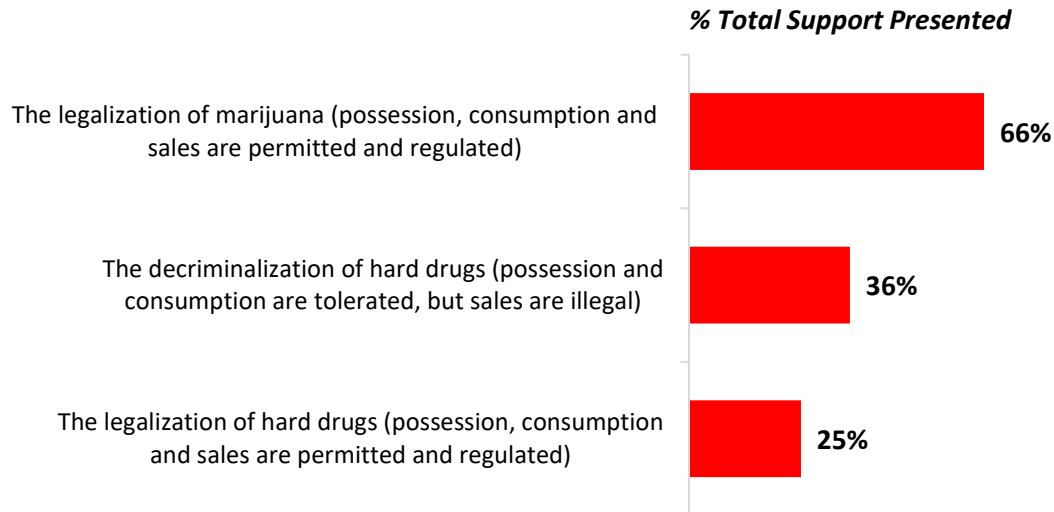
% Total Support Presented

The legalization of marijuana (possession, consumption and sales are permitted and regulated)

66%

The decriminalization of hard drugs (possession and consumption are tolerated, but sales are illegal)

36%

The legalization of hard drugs (possession, consumption and sales are permitted and regulated)

25%